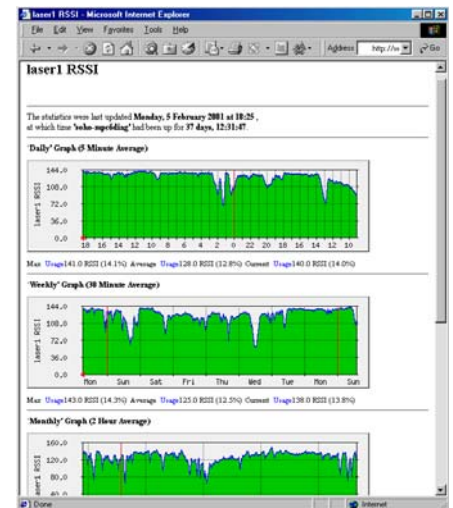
laser1 RSSI - Microsoft Internet Explorer

File Edit View Favorites Tools Help

Address http://w Go

laser1 RSSI

The statistics were last updated **Monday, 5 February 2001 at 10:25** , at which time **'soho-mpc6dlag'** had been up for **37 days, 12:31:47**.

**'Daily' Graph (5 Minute Average)**

144.0
108.0
72.0
36.0
0.0
laser1 RSSI
18 16 14 12 10 8 6 4 2 0 22 20 18 16 14 12 10

Max Usage141.0 RSSI (14.1%) Average Usage128.0 RSSI (12.8%) Current Usage140.0 RSSI (14.0%)

**'Weekly' Graph (30 Minute Average)**

144.0
108.0
72.0
36.0
0.0
laser1 RSSI
Mon Sun Sat Fri Thu Wed Tue Mon Sun

Max Usage143.0 RSSI (14.3%) Average Usage125.0 RSSI (12.5%) Current Usage138.0 RSSI (13.8%)

**'Monthly' Graph (2 Hour Average)**

160.0
120.0
80.0
40.0
laser1 RSSI

Done
Internet